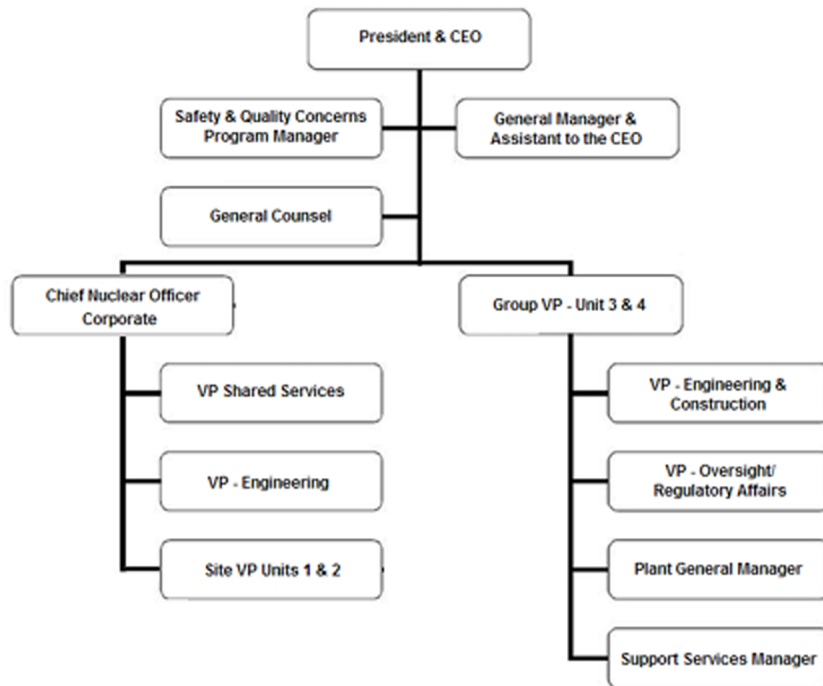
President & CEO

Safety & Quality Concerns Program Manager

General Manager & Assistant to the CEO

General Counsel

Chief Nuclear Officer Corporate

VP Shared Services

VP - Engineering

Site VP Units 1 & 2

Group VP - Unit 3 & 4

VP - Engineering & Construction

VP - Oversight/ Regulatory Affairs

Plant General Manager

Support Services Manager